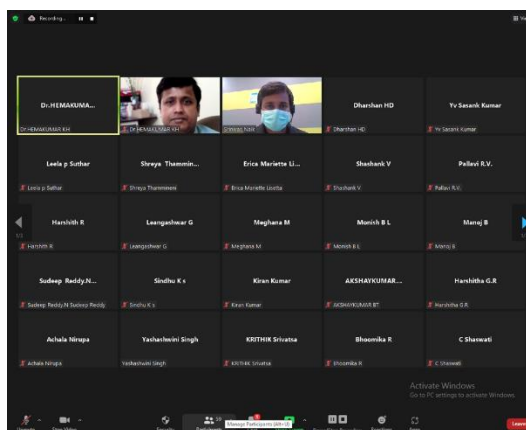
Recording...

Dr.HEMAKUMA...
Dr.HEMAKUMAR KH
Dr.HEMAKUMAR KH
Sreerag NAIR
Dharshan HD
Dharshan HD
Yv Sasank Kumar
Yv Sasank Kumar

Leela p Suthar
Leela p Suthar
Shreya Thammin...
Shreya Thamminent
Erica Mariette Li...
Erica Mariette Liautia
Shashank V
Shashank V
Pallavi R.V.
Pallavi R.V.

Harshith R
Harshith R
Leangashwar G
Leangashwar G
Meghana M
Meghana M
Monish B L
Monish B L
Manoj B
Manoj B

Sudeep Reddy.N...
Sudeep Reddy.N Sudeep Reddy
Sindhu K s
Sindhu K s
Kiran Kumar
Kiran Kumar
AKSHAYKUMAR...
AKSHAYKUMAR BT
Harshitha G.R
Harshitha G.R

Achala Nirupa
Achala Nirupa
Yashashwini Singh
Yashashwini Singh
KRITHIK Srivatsa
KRITHIK Srivatsa
Bhoomika R
Bhoomika R
C Shaswati
C Shaswati

Activate Windows
Go to PC settings to activate Windows.

Manage Participants (Alt+U)
Leave